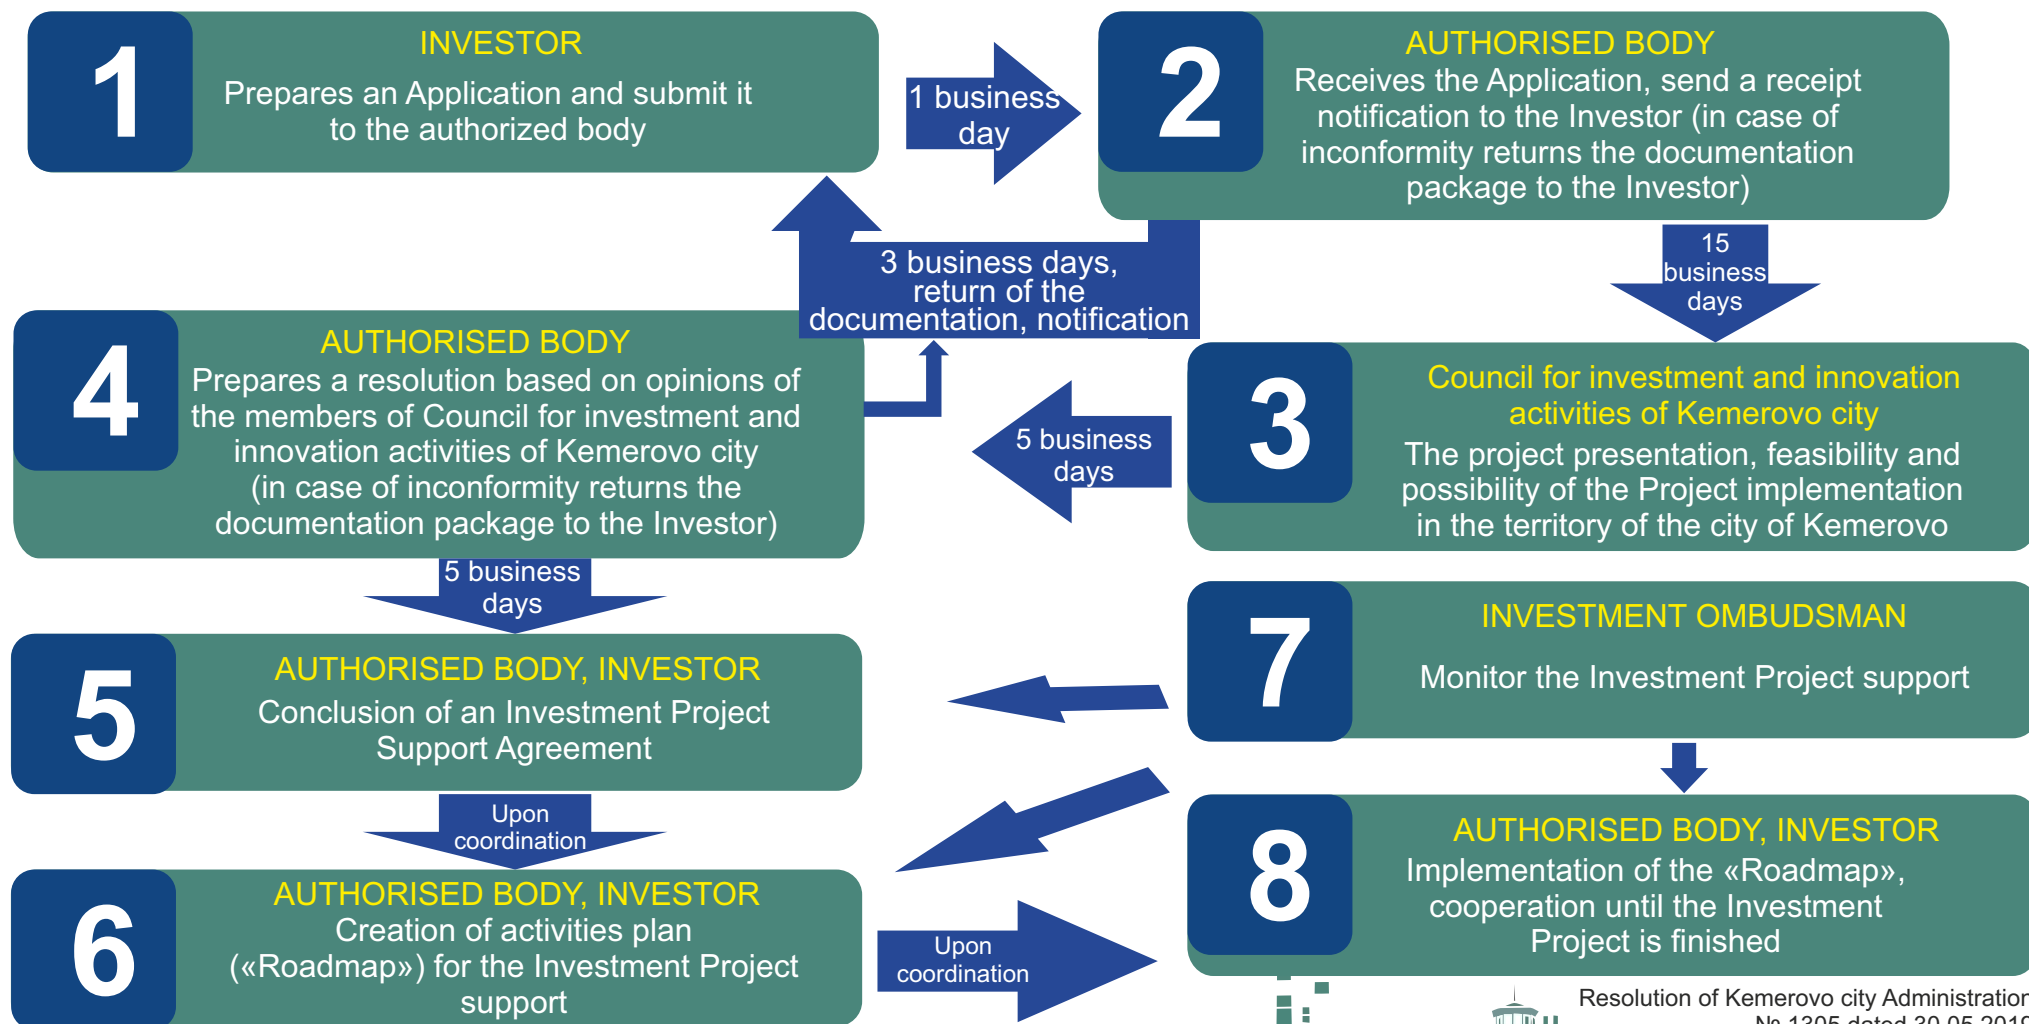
1

INVESTOR

Prepares an Application and submit it to the authorized body

1 business day

2

AUTHORISED BODY

Receives the Application, send a receipt notification to the Investor (in case of inconformity returns the documentation package to the Investor)

15 business days

3 business days, return of the documentation, notification

4

AUTHORISED BODY

Prepares a resolution based on opinions of the members of Council for investment and innovation activities of Kemerovo city (in case of inconformity returns the documentation package to the Investor)

5 business days

3

Council for investment and innovation activities of Kemerovo city

The project presentation, feasibility and possibility of the Project implementation in the territory of the city of Kemerovo

5 business days

5

AUTHORISED BODY, INVESTOR

Conclusion of an Investment Project Support Agreement

7

INVESTMENT OMBUDSMAN

Monitor the Investment Project support

Upon coordination

6

AUTHORISED BODY, INVESTOR

Creation of activities plan («Roadmap») for the Investment Project support

Upon coordination

8

AUTHORISED BODY, INVESTOR

Implementation of the «Roadmap», cooperation until the Investment Project is finished

Resolution of Kemerovo city Administration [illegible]
№ 1305 dated 30.05.201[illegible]